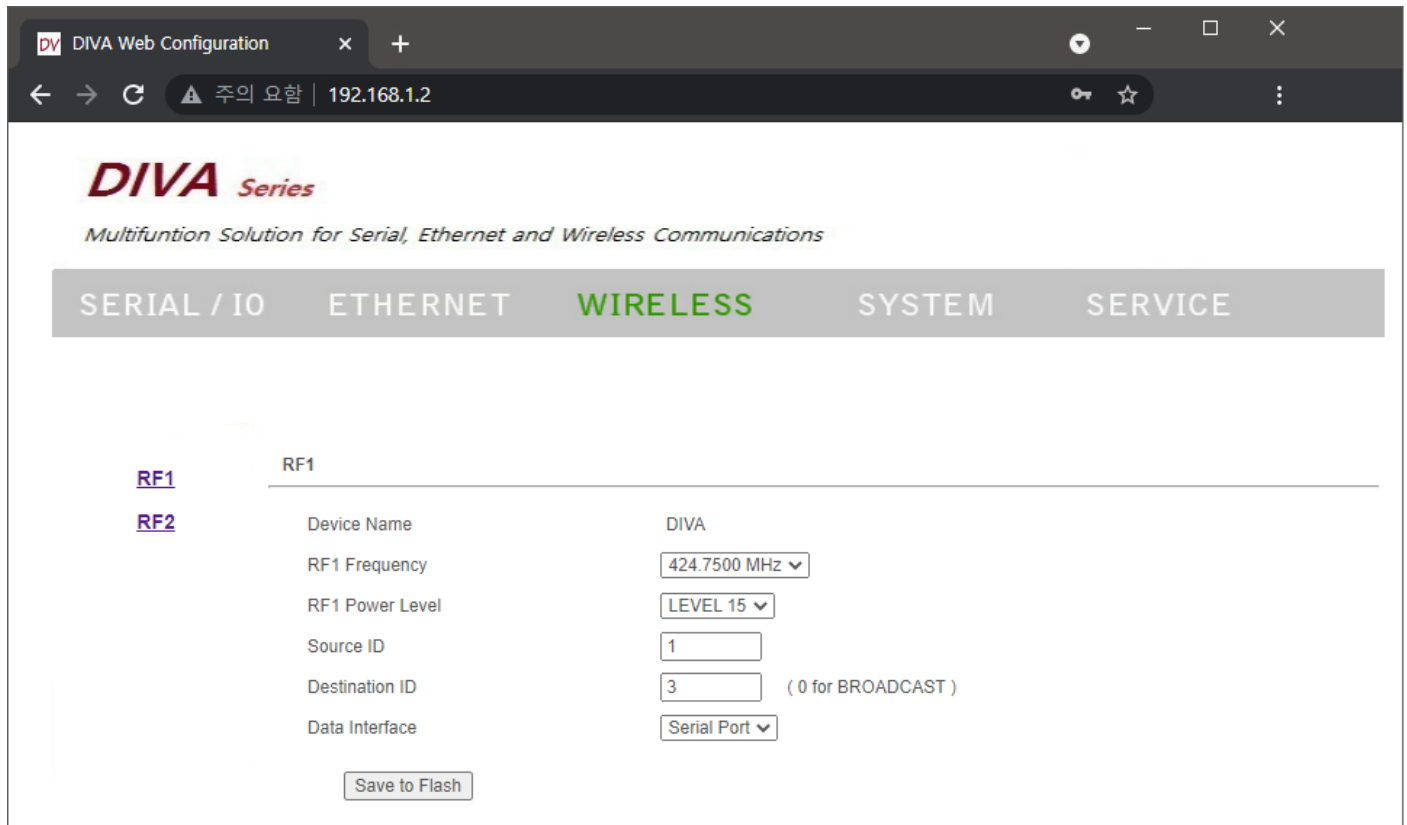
DV DIVA Web Configuration ×
+

주의 요함 | 192.168.1.2

DIVA Series

Multifuntion Solution for Serial, Ethernet and Wireless Communications

SERIAL / IO ETHERNET WIRELESS SYSTEM SERVICE

RF1
RF2

RF1

| | |
|---|---|
| Device Name | DIVA |
| RF1 Frequency | 424.7500 MHz |
| RF1 Power Level | LEVEL 15 |
| Source ID | 1 |
| Destination ID | 3 ( 0 for BROADCAST ) |
| Data Interface | Serial Port |

Save to Flash